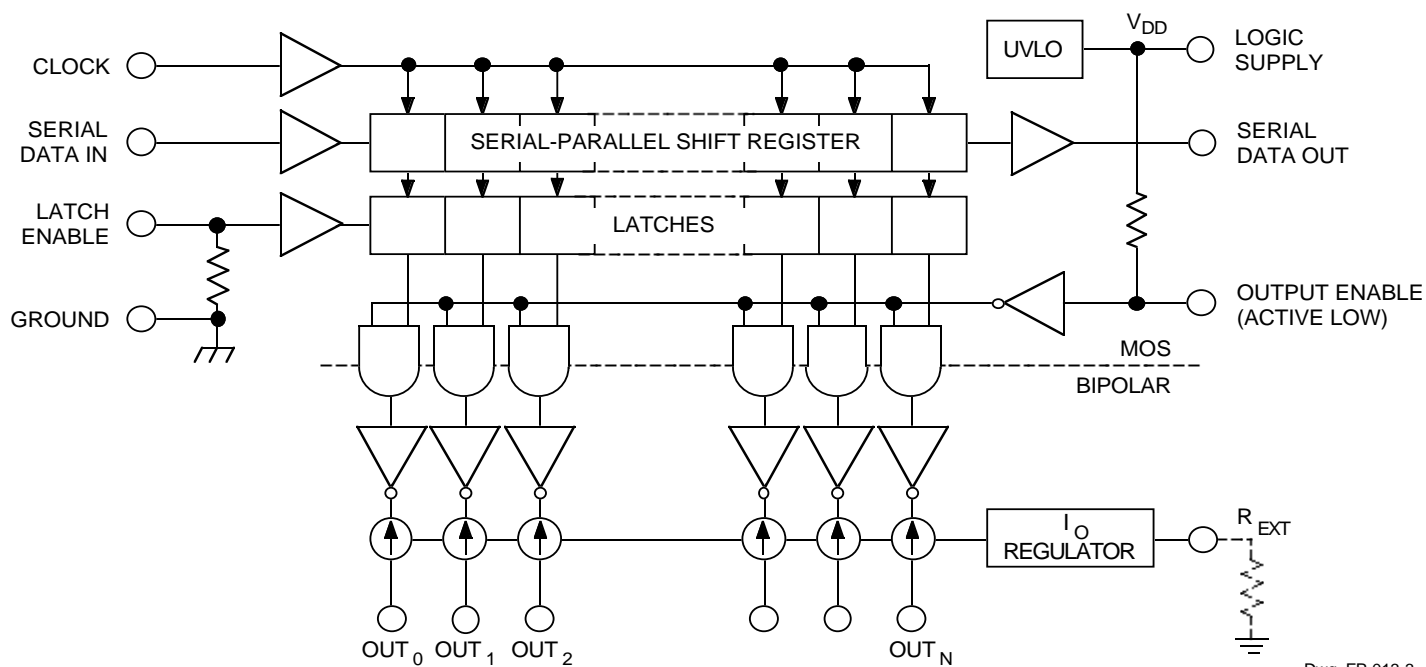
CLOCK

SERIAL DATA IN

LATCH ENABLE

GROUND

UVLO

$V_{DD}$

LOGIC SUPPLY

SERIAL-PARALLEL SHIFT REGISTER

SERIAL DATA OUT

LATCHES

OUTPUT ENABLE (ACTIVE LOW)

MOS

BIPOLAR

$I_O$ REGULATOR

$R_{EXT}$

$OUT_0$ $OUT_1$ $OUT_2$

$OUT_N$

Dwg. FP-013-2